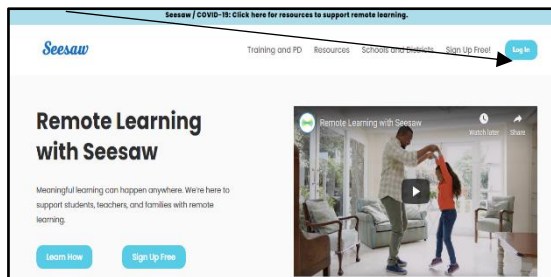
Seesaw / COVID-19: Click here for resources to support remote learning.

Seesaw

Training and PD Resources Schools and Districts Sign Up Free! Log In

Remote Learning with Seesaw

Meaningful learning can happen anywhere. We're here to support students, teachers, and families with remote learning.

Learn How Sign Up Free

Remote Learning with Seesaw

Watch later Share